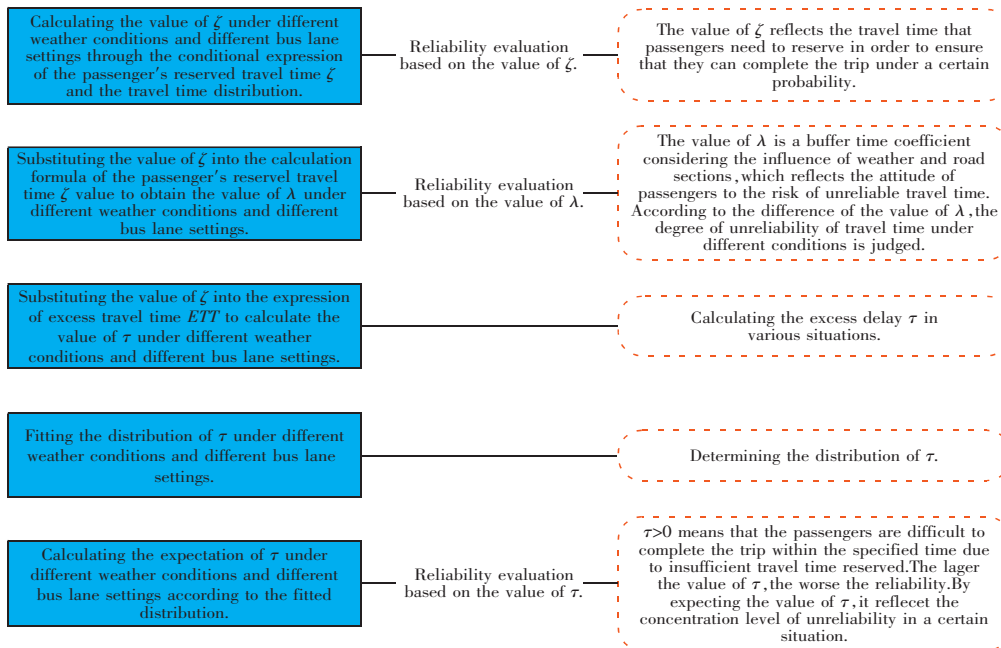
Calculating the value of $\zeta$ under different weather conditions and different bus lane settings through the conditional expression of the passenger's reserved travel time $\zeta$ and the travel time distribution.

Reliability evaluation based on the value of $\zeta$.

The value of $\zeta$ reflects the travel time that passengers need to reserve in order to ensure that they can complete the trip under a certain probability.

Substituting the value of $\zeta$ into the calculation formula of the passenger's reservel travel time $\zeta$ value to obtain the value of $\lambda$ under different weather conditions and different bus lane settings.

Reliability evaluation based on the value of $\lambda$.

The value of $\lambda$ is a buffer time coefficient considering the influence of weather and road sections, which reflects the attitude of passengers to the risk of unreliable travel time. According to the difference of the value of $\lambda$, the degree of unreliability of travel time under different conditions is judged.

Substituting the value of $\zeta$ into the expression of excess travel time $ETT$ to calculate the value of $\tau$ under different weather conditions and different bus lane settings.

Calculating the excess delay $\tau$ in various situations.

Fitting the distribution of $\tau$ under different weather conditions and different bus lane settings.

Determining the distribution of $\tau$.

Calculating the expectation of $\tau$ under different weather conditions and different bus lane settings according to the fitted distribution.

Reliability evaluation based on the value of $\tau$.

$\tau>0$ means that the passengers are difficult to complete the trip within the specified time due to insufficient travel time reserved.The lager the value of $\tau$, the worse the reliability.By expecting the value of $\tau$, it reflecet the concentration level of unreliability in a certain situation.